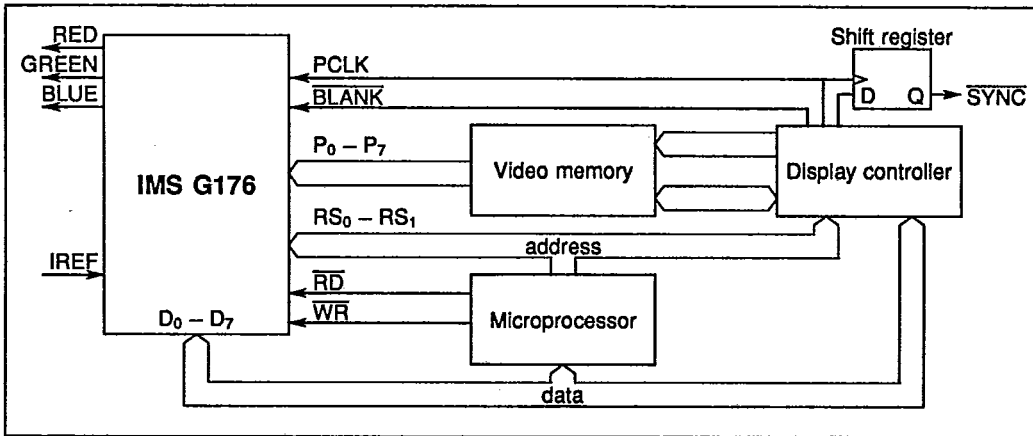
RED
GREEN
BLUE
PCLK
$\overline{BLANK}$
Shift register
D
Q
$\overline{SYNC}$
$P_0 - P_7$
IMS G176
Video memory
Display controller
$RS_0 - RS_1$
address
IREF
$\overline{RD}$
$\overline{WR}$
$D_0 - D_7$
Microprocessor
data